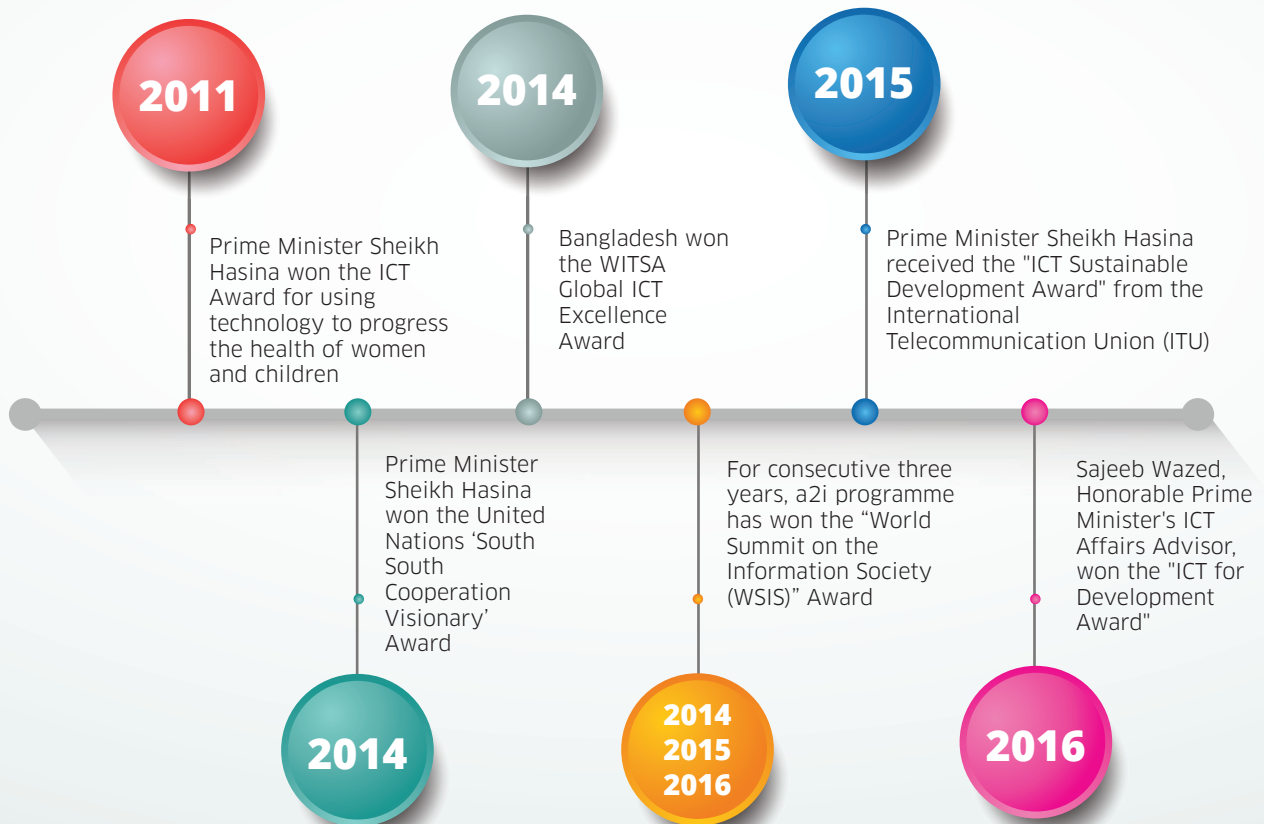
2011

Prime Minister Sheikh Hasina won the ICT Award for using technology to progress the health of women and children

2014

Bangladesh won the WITSA Global ICT Excellence Award

2015

Prime Minister Sheikh Hasina received the "ICT Sustainable Development Award" from the International Telecommunication Union (ITU)

Prime Minister Sheikh Hasina won the United Nations 'South South Cooperation Visionary' Award

2014

For consecutive three years, a2i programme has won the "World Summit on the Information Society (WSIS)" Award

2014
2015
2016

Sajeeb Wazed, Honorable Prime Minister's ICT Affairs Advisor, won the "ICT for Development Award"

2016